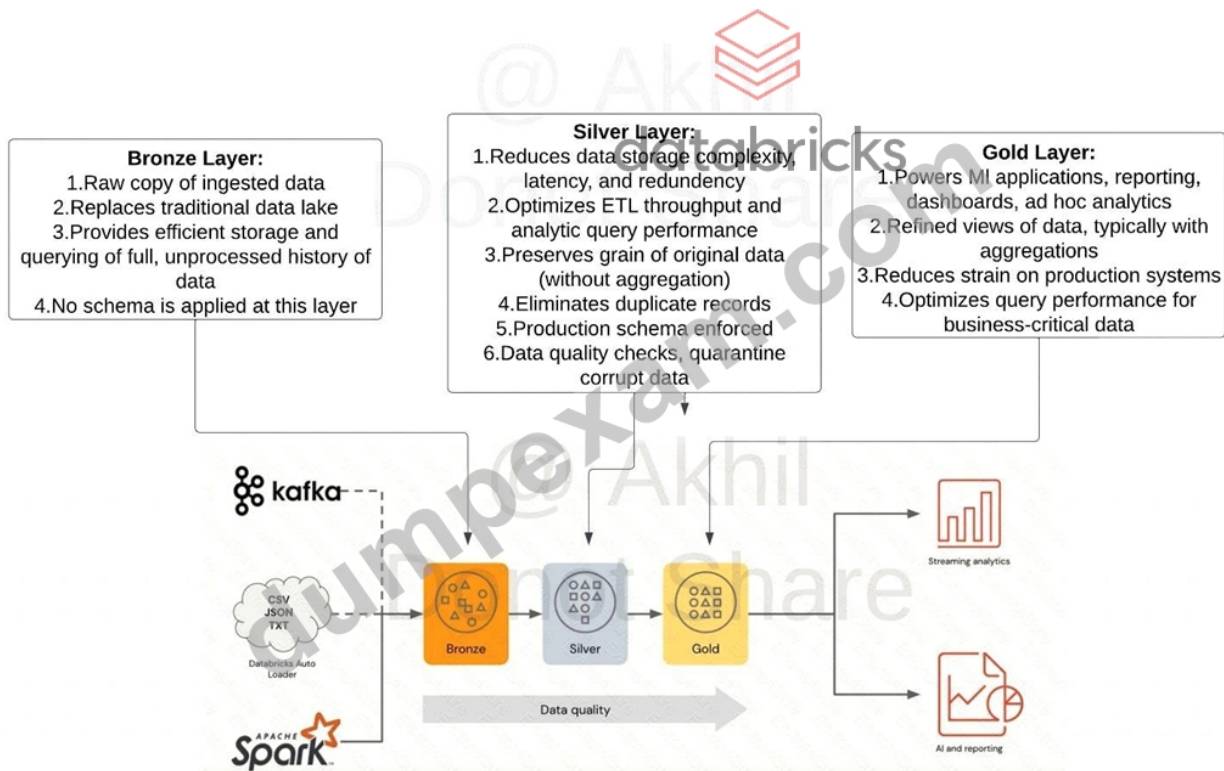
@ Akhil Do Not Share

databricks

Bronze Layer:
1.Raw copy of ingested data
2.Replaces traditional data lake
3.Provides efficient storage and querying of full, unprocessed history of data
4.No schema is applied at this layer

Silver Layer:
1.Reduces data storage complexity, latency, and redundency
2.Optimizes ETL throughput and analytic query performance
3.Preserves grain of original data (without aggregation)
4.Eliminates duplicate records
5.Production schema enforced
6.Data quality checks, quarantine corrupt data

Gold Layer:
1.Powers Ml applications, reporting, dashboards, ad hoc analytics
2.Refined views of data, typically with aggregations
3.Reduces strain on production systems
4.Optimizes query performance for business-critical data

kafka

CSV
JSON
TXT
Databricks Auto Loader

APACHE Spark

Bronze

Silver

Gold

Data quality

Streaming analytics

AI and reporting

@ Akhil Do Not Share

dumpexam.com